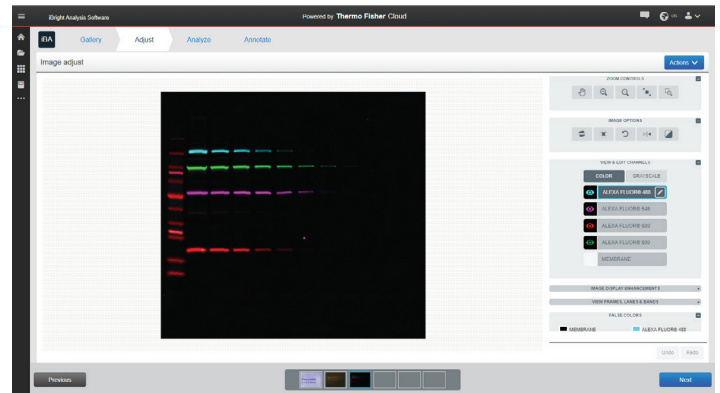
iBright Analysis Software

Powered by Thermo Fisher Cloud

iBA

Gallery

Adjust

Analyze

Annotate

Image adjust

Actions

ZOOM CONTROLS

IMAGE OPTIONS

VIEW & EDIT CHANNELS

COLOR

GRAYSCALE

ALEXA FLUOR® 488

ALEXA FLUOR® 546

ALEXA FLUOR® 680

ALEXA FLUOR® 800

MEMBRANE

IMAGE DISPLAY ENHANCEMENTS

VIEW FRAMES, LANES & BANDS

FALSE COLORS

MEMBRANE

ALEXA FLUOR® 488

Undo

Redo

Previous

Next